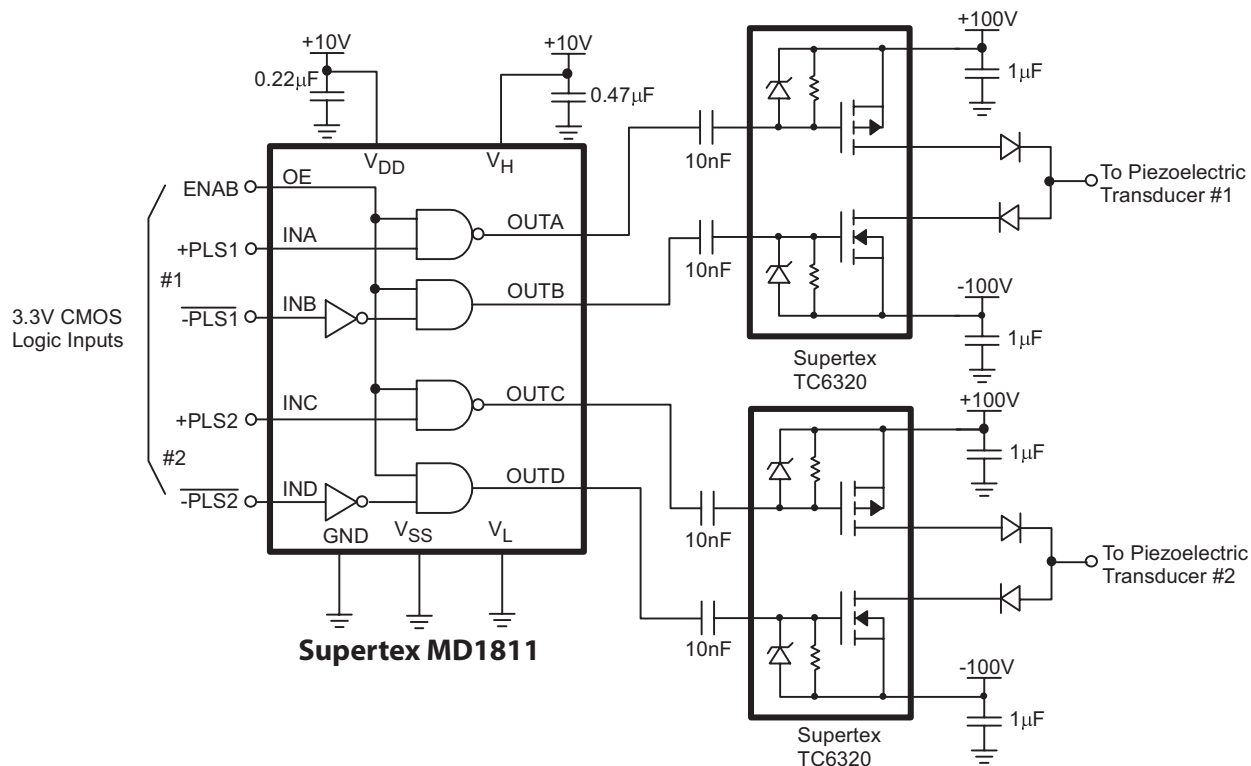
+10V
0.22μF
+10V
0.47μF
+100V
1μF
$V_{DD}$
$V_H$
10nF
ENAB
OE
INA
+PLS1
OUTA
To Piezoelectric Transducer #1
10nF
#1
OUTB
3.3V CMOS Logic Inputs
$\overline{\text{-PLS1}}$
INB
-100V
1μF
Supertex TC6320
INC
+PLS2
OUTC
+100V
1μF
#2
IND
OUTD
$\overline{\text{-PLS2}}$
GND
$V_{SS}$
$V_L$
10nF
To Piezoelectric Transducer #2
Supertex MD1811
10nF
-100V
1μF
Supertex TC6320